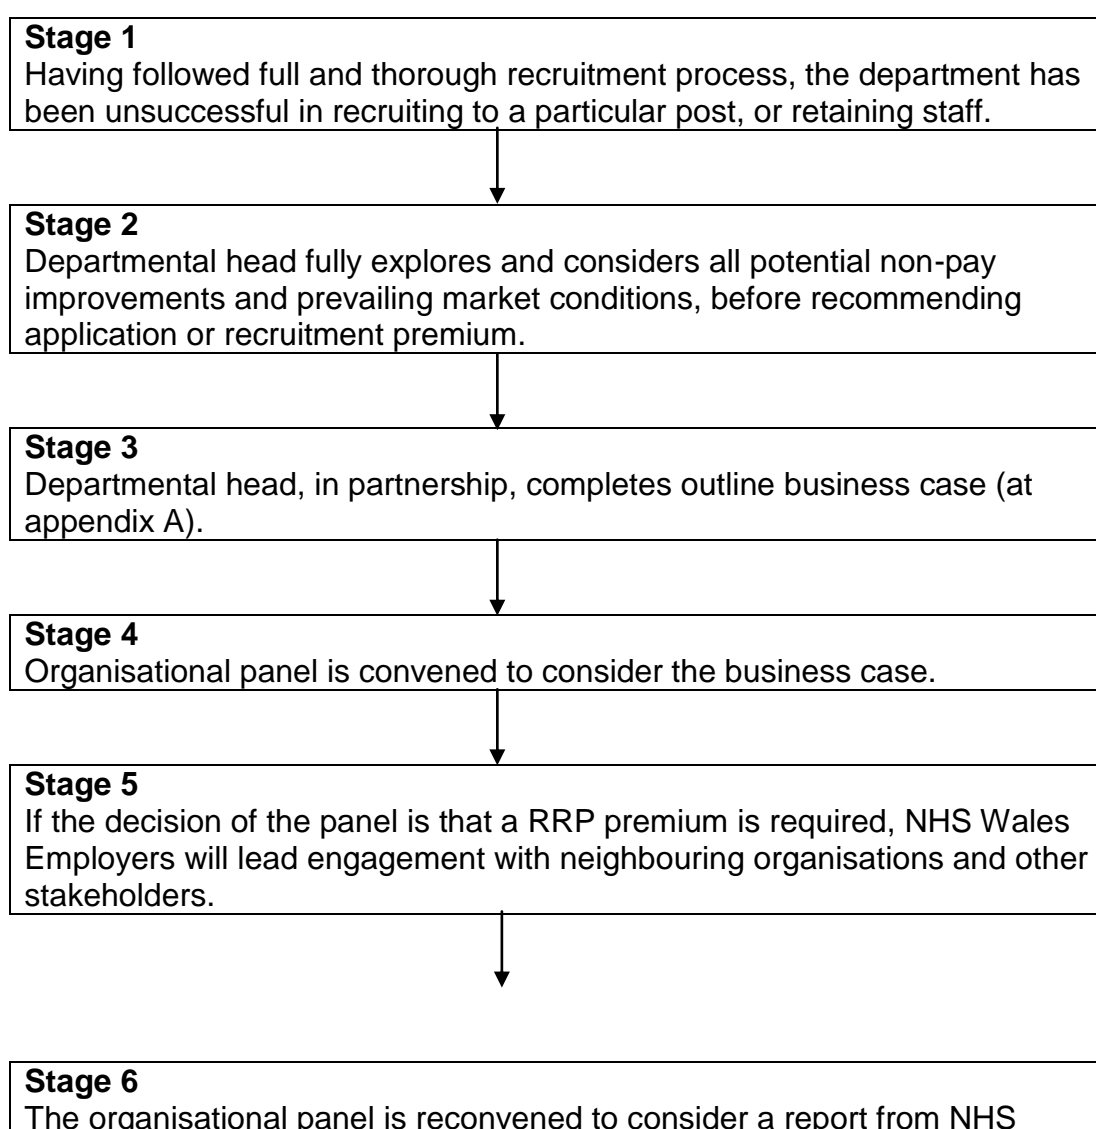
**Stage 1**
Having followed full and thorough recruitment process, the department has been unsuccessful in recruiting to a particular post, or retaining staff.

**Stage 2**
Departmental head fully explores and considers all potential non-pay improvements and prevailing market conditions, before recommending application or recruitment premium.

**Stage 3**
Departmental head, in partnership, completes outline business case (at appendix A).

**Stage 4**
Organisational panel is convened to consider the business case.

**Stage 5**
If the decision of the panel is that a RRP premium is required, NHS Wales Employers will lead engagement with neighbouring organisations and other stakeholders.

**Stage 6**
The organisational panel is reconvened to consider a report from NHS